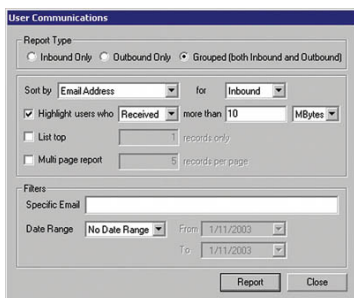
User Communications

Report Type

Inbound Only
Outbound Only
Grouped (both Inbound and Outbound)

Sort by
Email Address
for
Inbound

Highlight users who
Received
more than
10
MBytes

List top
1
records only

Multi page report
5
records per page

Filters

Specific Email

Date Range
No Date Range
From
1/11/2003
To
1/11/2003

Report
Close